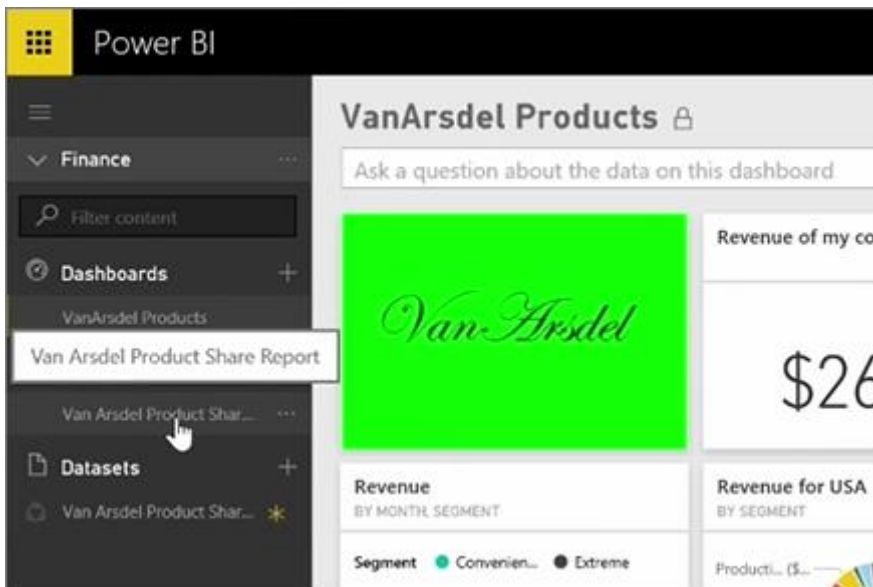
Power BI

Finance ···

Filter content

Dashboards +

VanArsdel Products

Van Arsdel Product Share Report

Van Arsdel Product Shar... ···

Datasets +

Van Arsdel Product Shar... *

VanArsdel Products

Ask a question about the data on this dashboard

VanArsdel

Revenue of my co

$26

Revenue
BY MONTH, SEGMENT

Segment Convenien... Extreme

Revenue for USA
BY SEGMENT

Producti... ($...